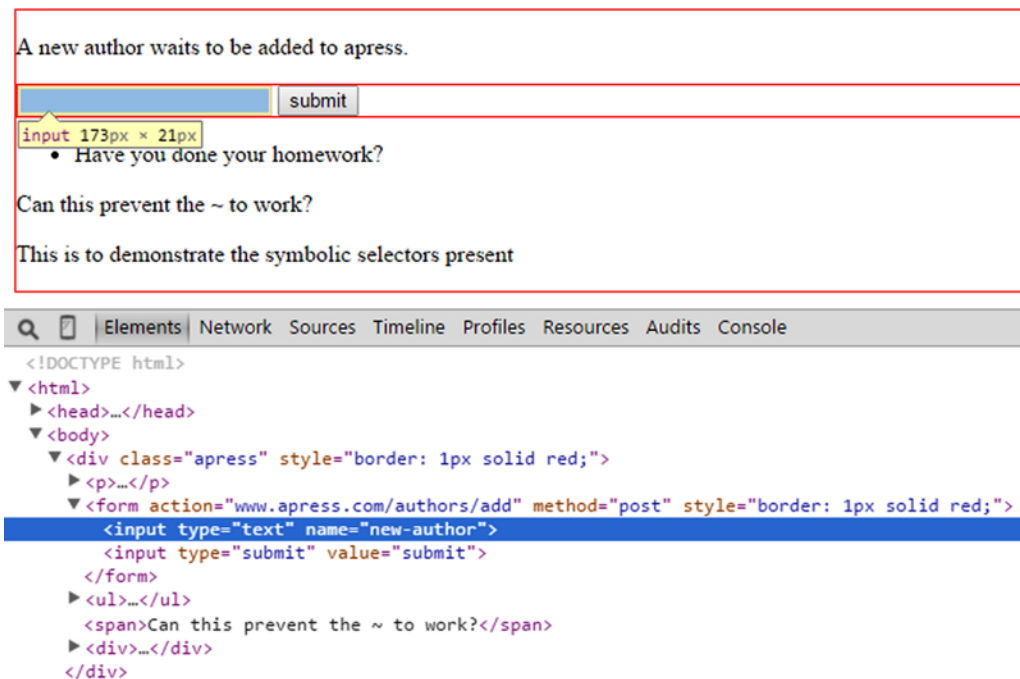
A new author waits to be added to apress.

submit

input 173px × 21px

- Have you done your homework?

Can this prevent the ~ to work?

This is to demonstrate the symbolic selectors present

Elements Network Sources Timeline Profiles Resources Audits Console

<!DOCTYPE html>
<html>
<head>…</head>
<body>
<div class="apress" style="border: 1px solid red;">
<p>…</p>
<form action="www.apress.com/authors/add" method="post" style="border: 1px solid red;">
<input type="text" name="new-author">
<input type="submit" value="submit">
</form>
<ul>…</ul>
<span>Can this prevent the ~ to work?</span>
<div>…</div>
</div>